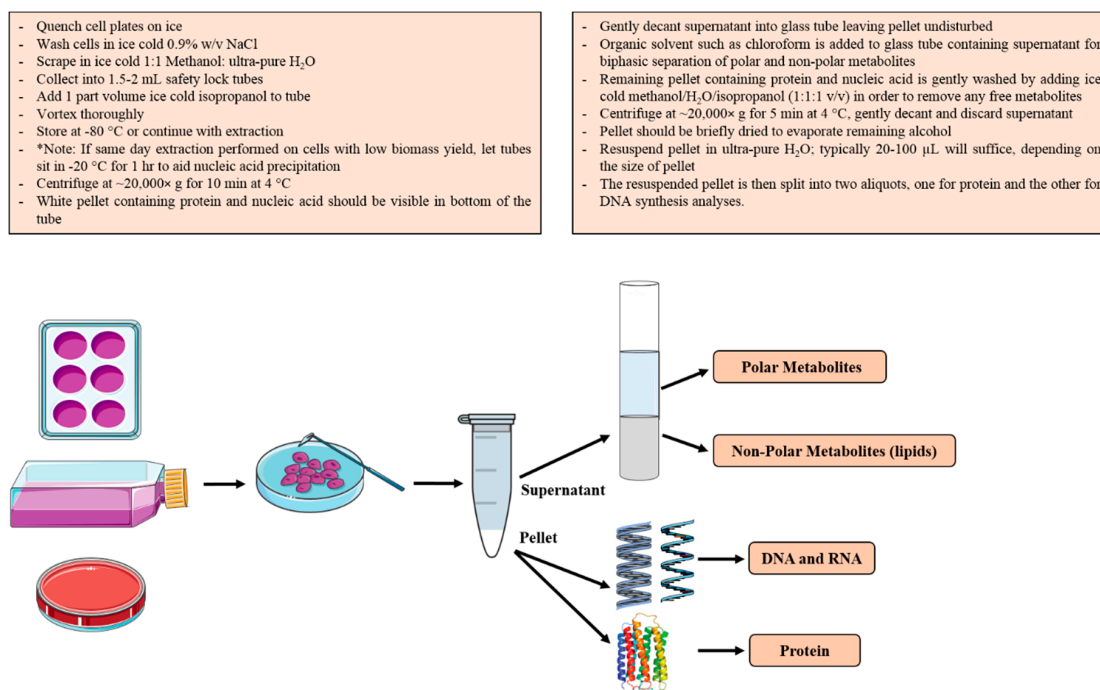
- Quench cell plates on ice
- Wash cells in ice cold 0.9% w/v NaCl
- Scrape in ice cold 1:1 Methanol: ultra-pure $H_2O$
- Collect into 1.5-2 mL safety lock tubes
- Add 1 part volume ice cold isopropanol to tube
- Vortex thoroughly
- Store at -80 °C or continue with extraction
- *Note: If same day extraction performed on cells with low biomass yield, let tubes sit in -20 °C for 1 hr to aid nucleic acid precipitation
- Centrifuge at ~20,000× g for 10 min at 4 °C
- White pellet containing protein and nucleic acid should be visible in bottom of the tube

- Gently decant supernatant into glass tube leaving pellet undisturbed
- Organic solvent such as chloroform is added to glass tube containing supernatant for biphasic separation of polar and non-polar metabolites
- Remaining pellet containing protein and nucleic acid is gently washed by adding ice cold methanol/$H_2O$/isopropanol (1:1:1 v/v) in order to remove any free metabolites
- Centrifuge at ~20,000× g for 5 min at 4 °C, gently decant and discard supernatant
- Pellet should be briefly dried to evaporate remaining alcohol
- Resuspend pellet in ultra-pure $H_2O$; typically 20-100 µL will suffice, depending on the size of pellet
- The resuspended pellet is then split into two aliquots, one for protein and the other for DNA synthesis analyses.

Supernatant
Pellet
Polar Metabolites
Non-Polar Metabolites (lipids)
DNA and RNA
Protein